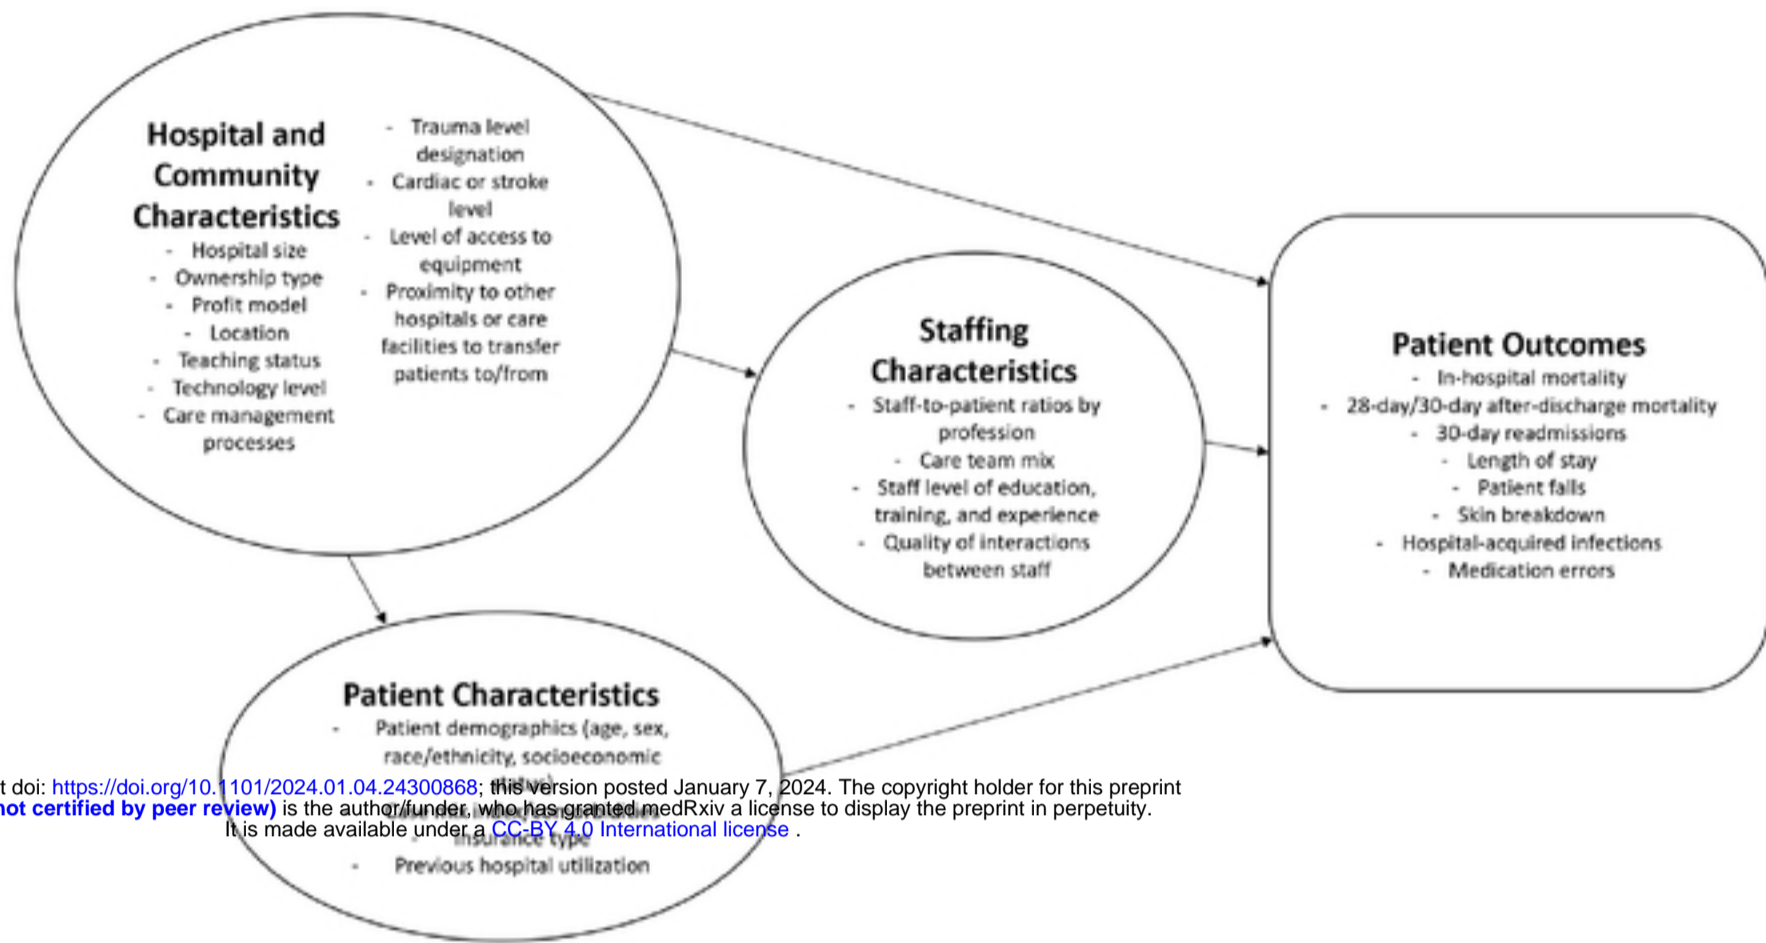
Hospital and Community Characteristics
- Hospital size
- Ownership type
- Profit model
- Location
- Teaching status
- Technology level
- Care management processes

- Trauma level designation
- Cardiac or stroke level
- Level of access to equipment
- Proximity to other hospitals or care facilities to transfer patients to/from

Staffing Characteristics
- Staff-to-patient ratios by profession
- Care team mix
- Staff level of education, training, and experience
- Quality of interactions between staff

Patient Outcomes
- In-hospital mortality
- 28-day/30-day after-discharge mortality
- 30-day readmissions
- Length of stay
- Patient falls
- Skin breakdown
- Hospital-acquired infections
- Medication errors

Patient Characteristics
- Patient demographics (age, sex, race/ethnicity, socioeconomic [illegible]
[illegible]
- Insurance type
- Previous hospital utilization

t doi: https://doi.org/10.1101/2024.01.04.24300868; this version posted January 7, 2024. The copyright holder for this preprint not certified by peer review) is the author/funder, who has granted medRxiv a license to display the preprint in perpetuity. It is made available under a CC-BY 4.0 International license .